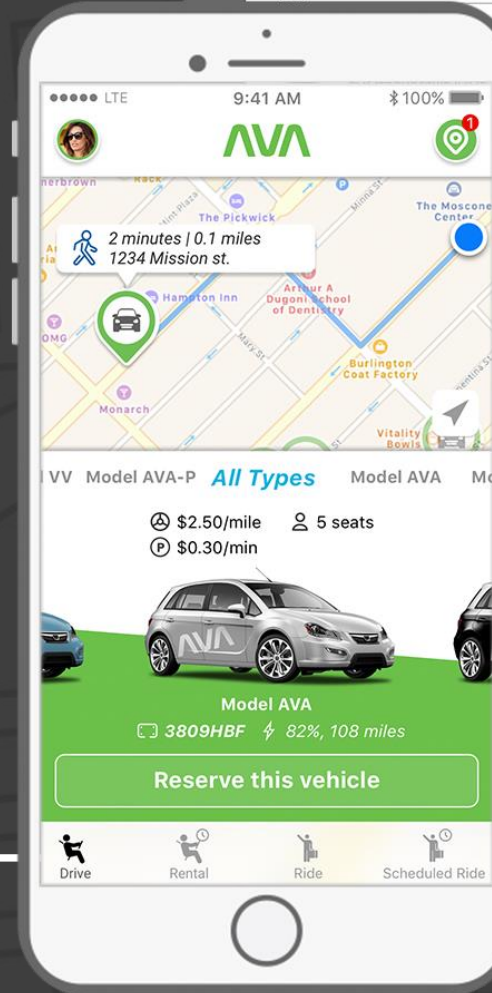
●●●●● LTE 9:41 AM 100%

AVA

1

nerbrown

Rack

The Pickwick

The Moscone Center

2 minutes | 0.1 miles
1234 Mission st.

Hampton Inn

Arthur A Dugoni School of Dentistry

OMG

Burlington Coat Factory

Monarch

Vitality Bowls

VV Model AVA-P All Types Model AVA Mo

$2.50/mile 5 seats
$0.30/min

AVA

Model AVA
3809HBF 82%, 108 miles

Reserve this vehicle

Drive Rental Ride Scheduled Ride